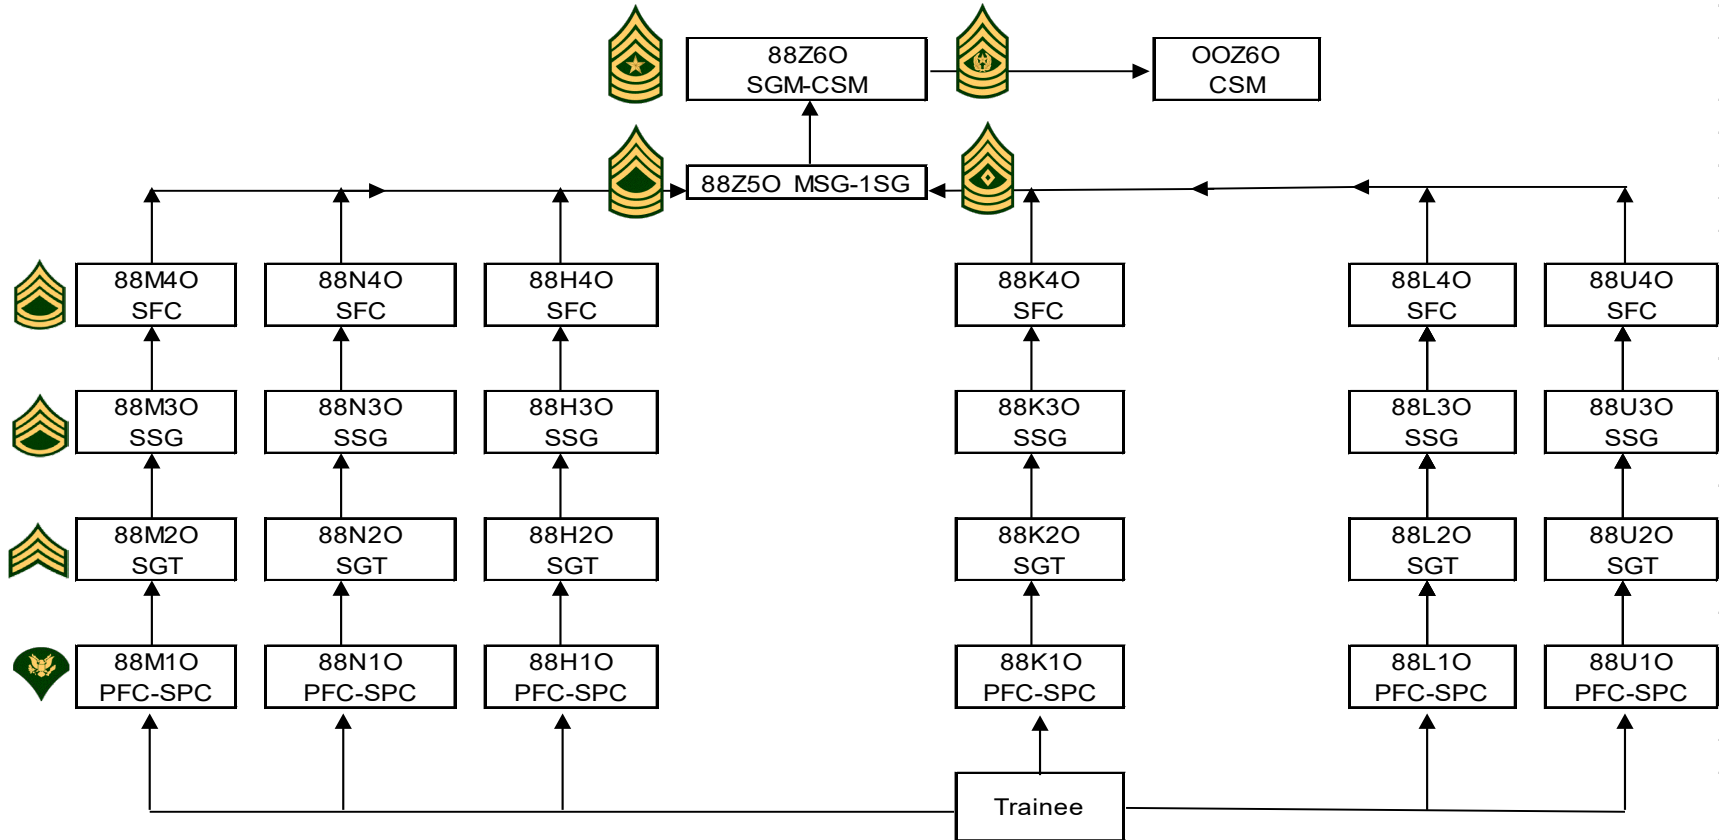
88Z6O
SGM-CSM

OOZ6O
CSM

88Z5O MSG-1SG

88M4O
SFC

88N4O
SFC

88H4O
SFC

88K4O
SFC

88L4O
SFC

88U4O
SFC

88M3O
SSG

88N3O
SSG

88H3O
SSG

88K3O
SSG

88L3O
SSG

88U3O
SSG

88M2O
SGT

88N2O
SGT

88H2O
SGT

88K2O
SGT

88L2O
SGT

88U2O
SGT

88M1O
PFC-SPC

88N1O
PFC-SPC

88H1O
PFC-SPC

88K1O
PFC-SPC

88L1O
PFC-SPC

88U1O
PFC-SPC

Trainee